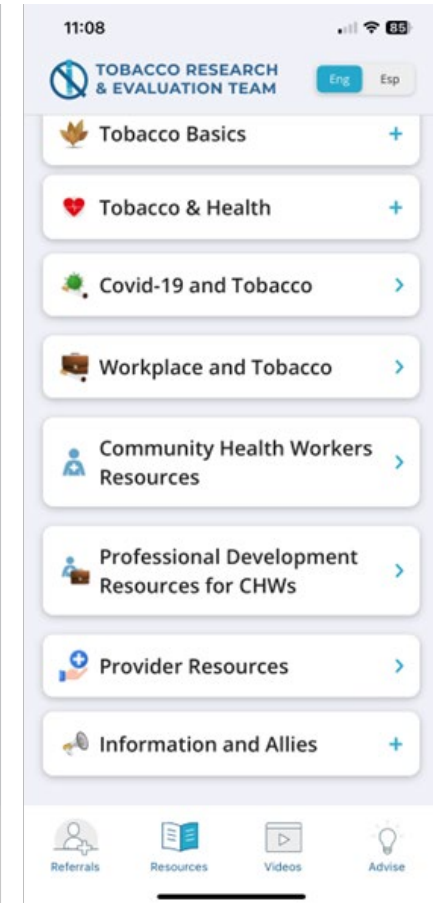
11:08

85

TOBACCO RESEARCH & EVALUATION TEAM

Eng Esp

Tobacco Basics +

Tobacco & Health +

Covid-19 and Tobacco >

Workplace and Tobacco >

Community Health Workers Resources >

Professional Development Resources for CHWs >

Provider Resources >

Information and Allies +

Referrals Resources Videos Advise